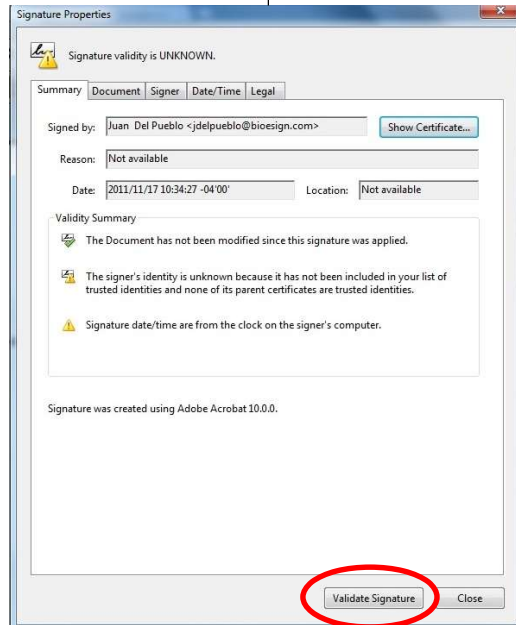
Signature Properties

Signature validity is UNKNOWN.

Summary | Document | Signer | Date/Time | Legal

Signed by: Juan Del Pueblo <jdelpueblo@bioesign.com>

Show Certificate...

Reason: Not available

Date: 2011/11/17 10:34:27 -04'00'

Location: Not available

Validity Summary

The Document has not been modified since this signature was applied.

The signer's identity is unknown because it has not been included in your list of trusted identities and none of its parent certificates are trusted identities.

Signature date/time are from the clock on the signer's computer.

Signature was created using Adobe Acrobat 10.0.0.

Validate Signature

Close